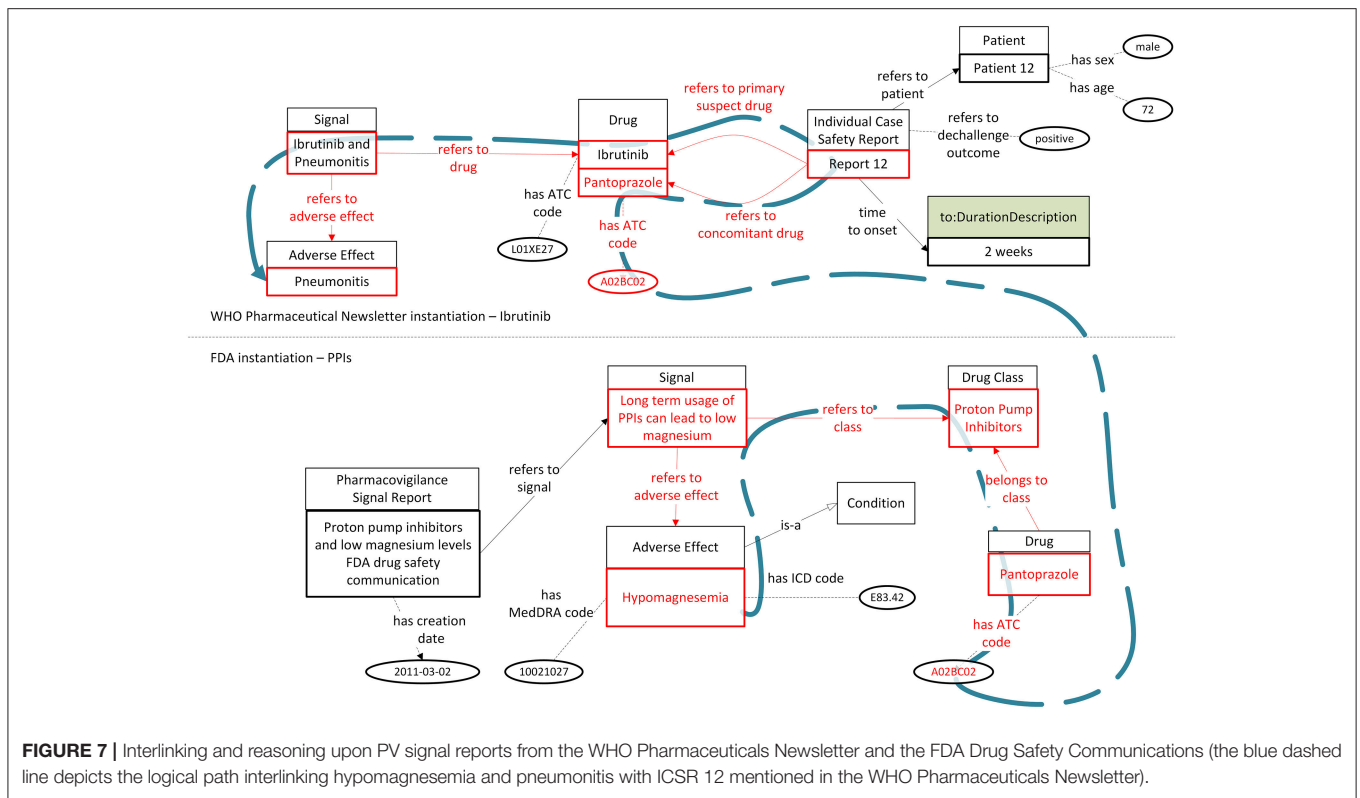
Patient

Patient 12

has sex

male

has age

72

refers to patient

refers to primary suspect drug

Signal

Ibrutinib and Pneumonitis

refers to drug

Drug

Ibrutinib

Pantoprazole

Individual Case Safety Report

Report 12

refers to dechallenge outcome

positive

refers to adverse effect

has ATC code

has ATC code

refers to concomitant drug

time to onset

to:DurationDescription

2 weeks

Adverse Effect

Pneumonitis

L01XE27

A02BC02

WHO Pharmaceutical Newsletter instantiation – Ibrutinib

FDA instantiation – PPIs

Signal

Long term usage of PPIs can lead to low magnesium

refers to class

Drug Class

Proton Pump Inhibitors

refers to signal

Pharmacovigilance Signal Report

Proton pump inhibitors and low magnesium levels FDA drug safety communication

refers to adverse effect

Condition

is-a

belongs to class

Adverse Effect

Hypomagnesemia

has ICD code

E83.42

Drug

Pantoprazole

has MedDRA code

has creation date

has ATC code

2011-03-02

10021027

A02BC02

FIGURE 7 | Interlinking and reasoning upon PV signal reports from the WHO Pharmaceuticals Newsletter and the FDA Drug Safety Communications (the blue dashed line depicts the logical path interlinking hypomagnesemia and pneumonitis with ICSR 12 mentioned in the WHO Pharmaceuticals Newsletter).